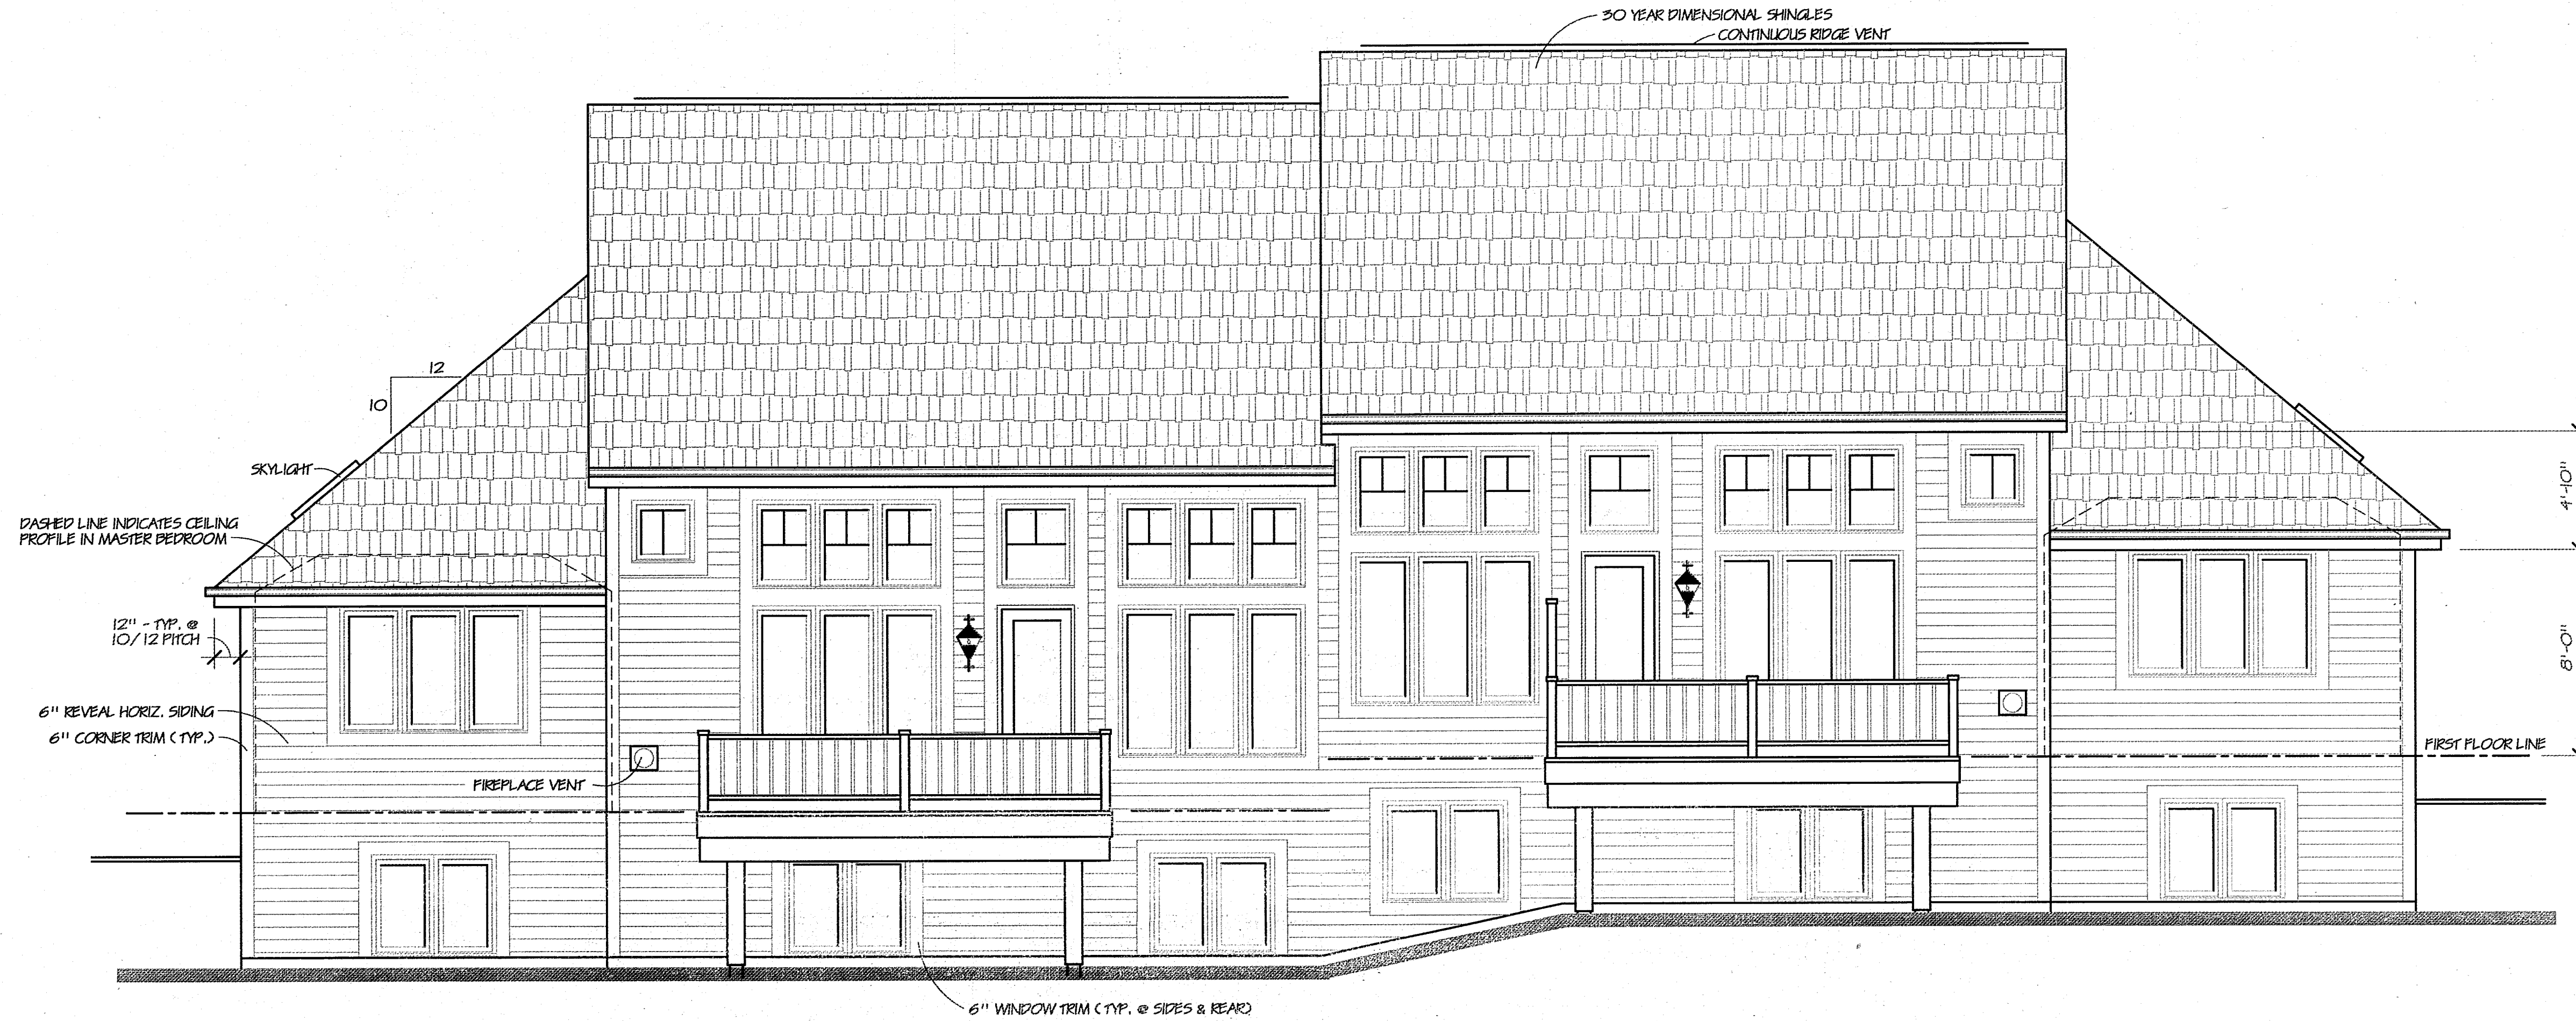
30 YEAR DIMENSIONAL SHINGLES
CONTINUOUS RIDGE VENT

12
10

SKYLIGHT

DASHED LINE INDICATES CEILING PROFILE IN MASTER BEDROOM

12" - TYP. @ 10/12 PITCH

6" REVEAL HORIZ. SIDING
6" CORNER TRIM (TYP.)

FIREPLACE VENT

4'-10"
8'-0"

FIRST FLOOR LINE

6" WINDOW TRIM (TYP. @ SIDES & REAR)